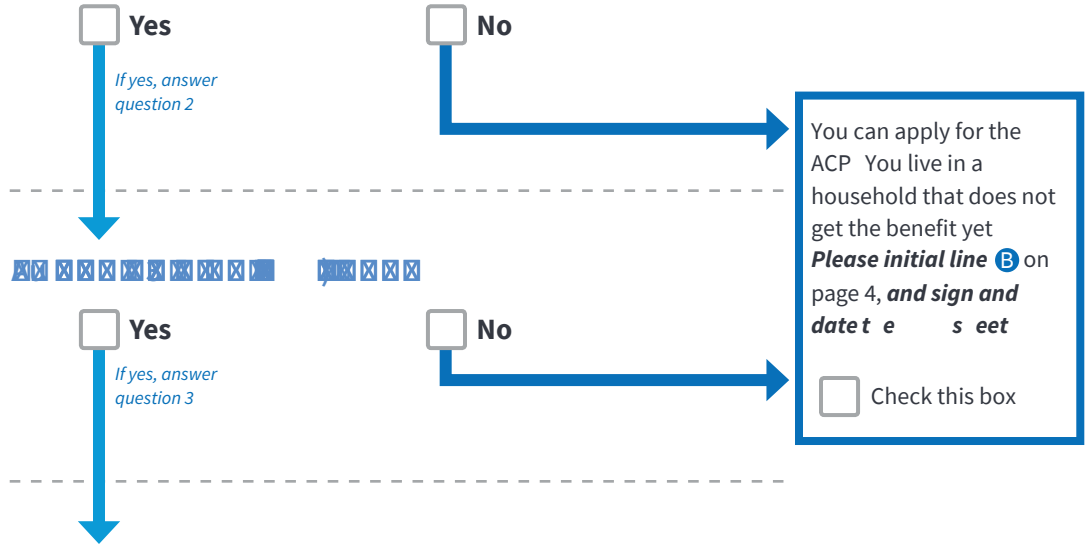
Yes

No

If yes, answer question 2

You can apply for the ACP You live in a household that does not get the benefit yet ***Please initial line*** B on page 4, ***and sign and date t e s eet***

Check this box

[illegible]

Yes

No

If yes, answer question 3